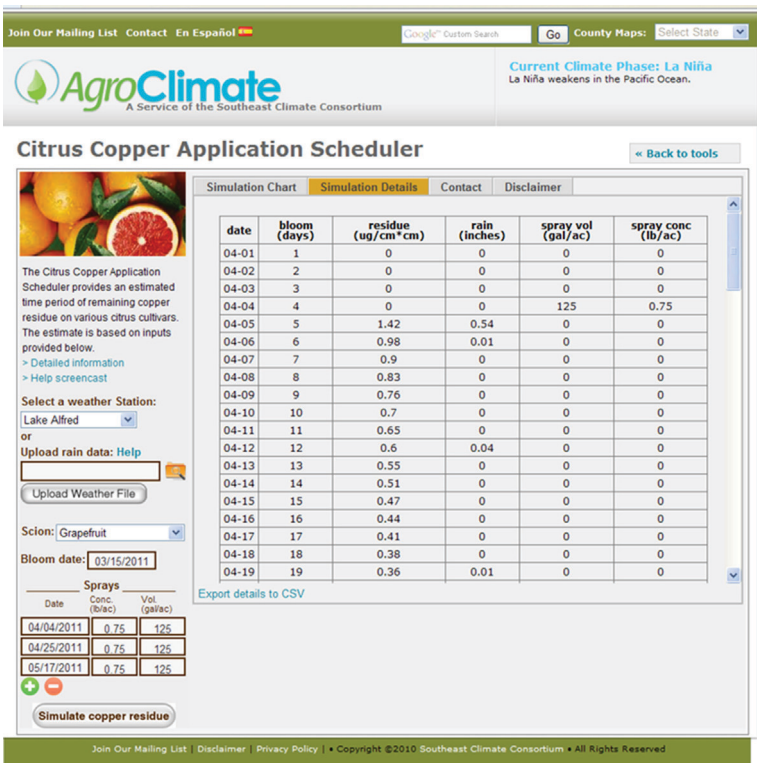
Join Our Mailing List Contact En Español

Google Custom Search Go County Maps: Select State

AgroClimate
A Service of the Southeast Climate Consortium

Current Climate Phase: La Niña
La Niña weakens in the Pacific Ocean.

Citrus Copper Application Scheduler

« Back to tools

The Citrus Copper Application Scheduler provides an estimated time period of remaining copper residue on various citrus cultivars. The estimate is based on inputs provided below.
> Detailed information
> Help screencast

Select a weather Station:
Lake Alfred
or
Upload rain data: Help

Upload Weather File

Scion: Grapefruit

Bloom date: 03/15/2011

Sprays

| Date | Conc. (lb/ac) | Vol. (gal/ac) |
|---|---|---|
| 04/04/2011 | 0.75 | 125 |
| 04/25/2011 | 0.75 | 125 |
| 05/17/2011 | 0.75 | 125 |

Simulate copper residue

Simulation Chart | Simulation Details | Contact | Disclaimer

| date | bloom (days) | residue (ug/cm*cm) | rain (inches) | spray vol (gal/ac) | spray conc (lb/ac) |
|---|---|---|---|---|---|
| 04-01 | 1 | 0 | 0 | 0 | 0 |
| 04-02 | 2 | 0 | 0 | 0 | 0 |
| 04-03 | 3 | 0 | 0 | 0 | 0 |
| 04-04 | 4 | 0 | 0 | 125 | 0.75 |
| 04-05 | 5 | 1.42 | 0.54 | 0 | 0 |
| 04-06 | 6 | 0.98 | 0.01 | 0 | 0 |
| 04-07 | 7 | 0.9 | 0 | 0 | 0 |
| 04-08 | 8 | 0.83 | 0 | 0 | 0 |
| 04-09 | 9 | 0.76 | 0 | 0 | 0 |
| 04-10 | 10 | 0.7 | 0 | 0 | 0 |
| 04-11 | 11 | 0.65 | 0 | 0 | 0 |
| 04-12 | 12 | 0.6 | 0.04 | 0 | 0 |
| 04-13 | 13 | 0.55 | 0 | 0 | 0 |
| 04-14 | 14 | 0.51 | 0 | 0 | 0 |
| 04-15 | 15 | 0.47 | 0 | 0 | 0 |
| 04-16 | 16 | 0.44 | 0 | 0 | 0 |
| 04-17 | 17 | 0.41 | 0 | 0 | 0 |
| 04-18 | 18 | 0.38 | 0 | 0 | 0 |
| 04-19 | 19 | 0.36 | 0.01 | 0 | 0 |

Export details to CSV

Join Our Mailing List | Disclaimer | Privacy Policy | • Copyright ©2010 Southeast Climate Consortium • All Rights Reserved